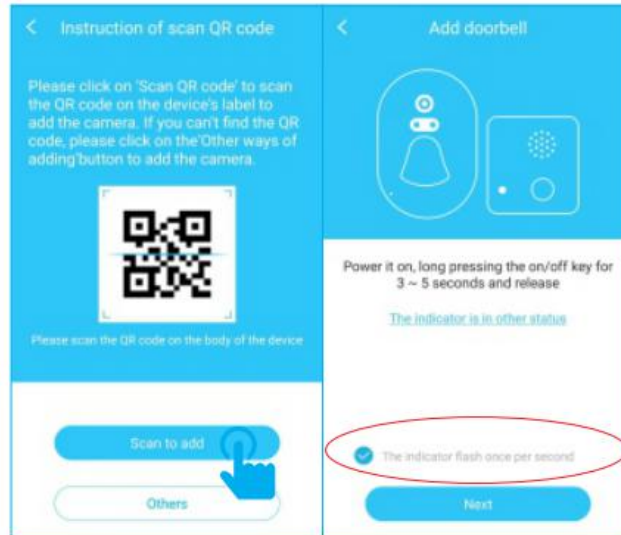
<

Instruction of scan QR code

Please click on 'Scan QR code' to scan the QR code on the device's label to add the camera. If you can't find the QR code, please click on the'Other ways of adding'button to add the camera.

Please scan the QR code on the body of the device

Scan to add

Others

<

Add doorbell

Power it on, long pressing the on/off key for 3 ~ 5 seconds and release

The indicator is in other status

The indicator flash once per second

Next